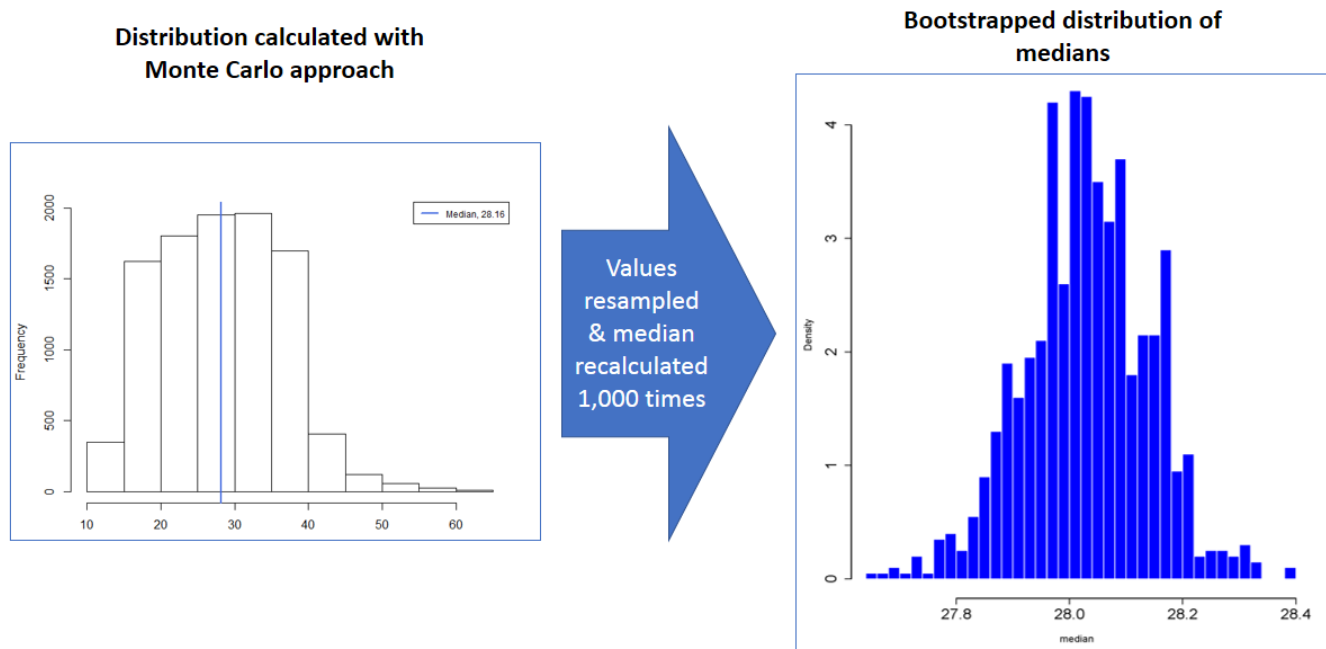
Distribution calculated with Monte Carlo approach

Median, 28.16

Frequency

2000

1500

1000

500

0

10

20

30

40

50

60

Values resampled & median recalculated 1,000 times

Bootstrapped distribution of medians

Density

4

3

2

1

0

27.8

28.0

28.2

28.4

median